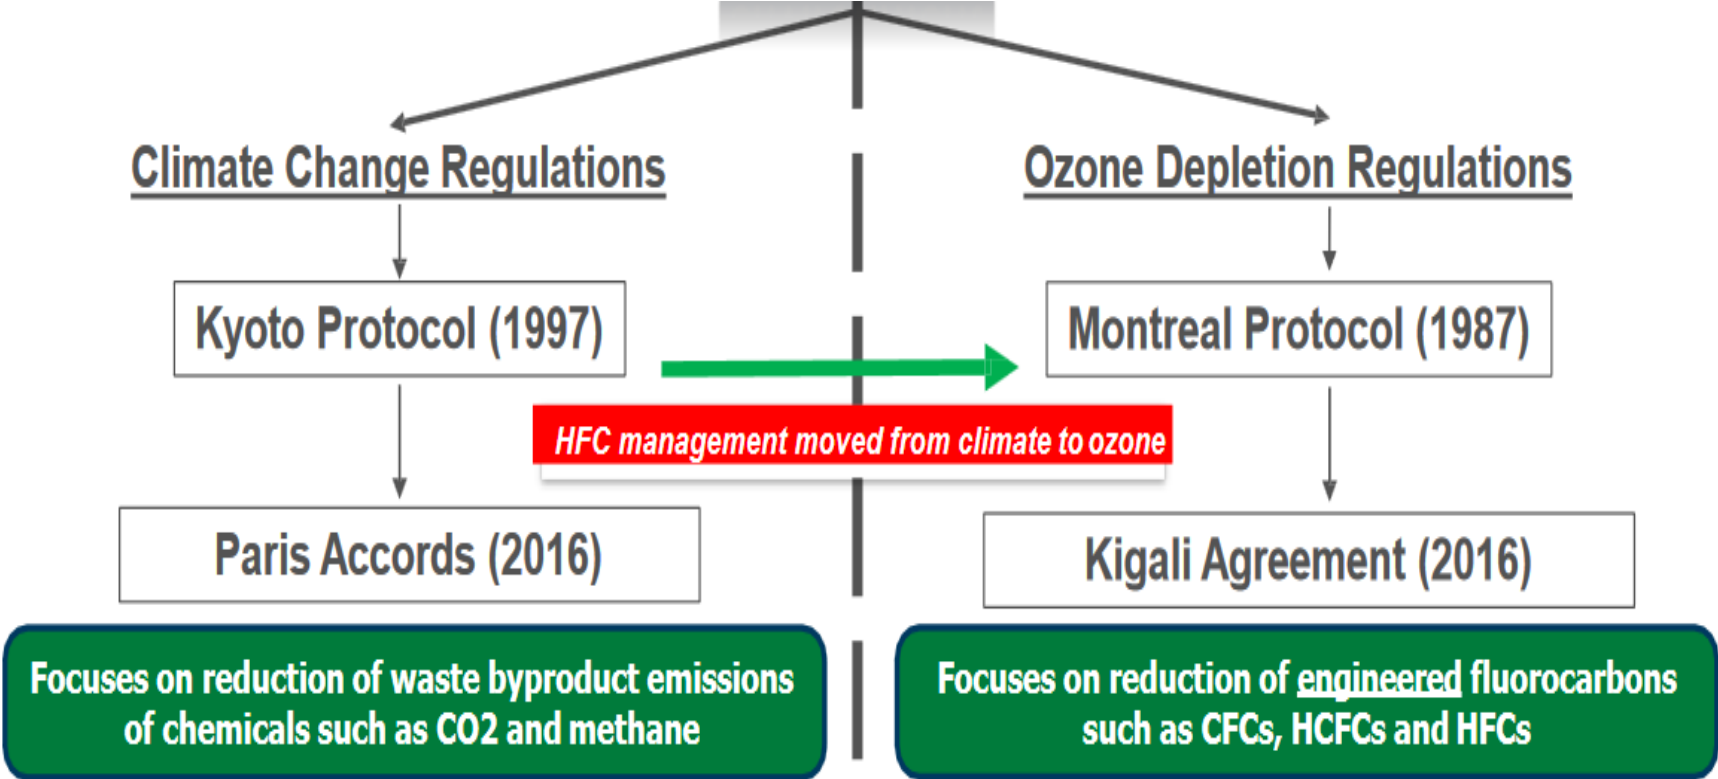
Climate Change Regulations

Ozone Depletion Regulations

Kyoto Protocol (1997)

Montreal Protocol (1987)

HFC management moved from climate to ozone

Paris Accords (2016)

Kigali Agreement (2016)

Focuses on reduction of waste byproduct emissions of chemicals such as CO2 and methane

Focuses on reduction of engineered fluorocarbons such as CFCs, HCFCs and HFCs